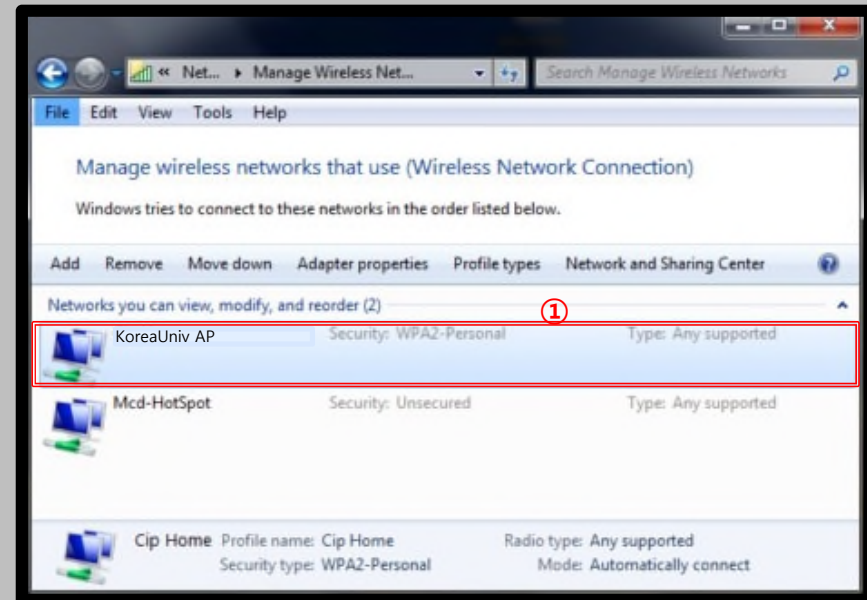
« Net... ▸ Manage Wireless Net...

Search Manage Wireless Networks

File Edit View Tools Help

Manage wireless networks that use (Wireless Network Connection)

Windows tries to connect to these networks in the order listed below.

Add Remove Move down Adapter properties Profile types Network and Sharing Center

Networks you can view, modify, and reorder (2)

①

KoreaUniv AP Security: WPA2-Personal Type: Any supported

Mcd-HotSpot Security: Unsecured Type: Any supported

Cip Home Profile name: Cip Home Radio type: Any supported
Security type: WPA2-Personal Mode: Automatically connect